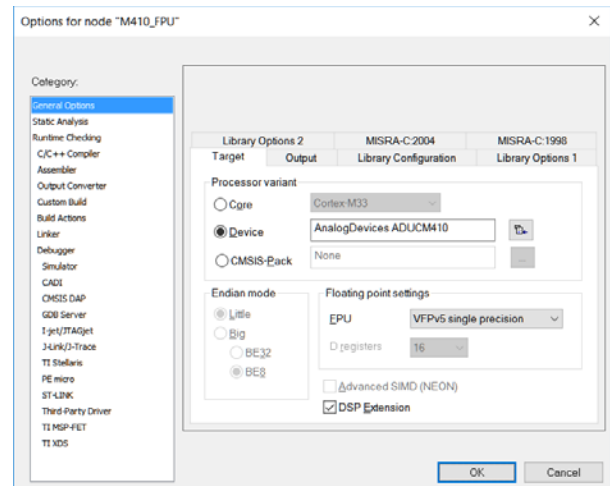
Options for node "M410_FPU"

×

Category:

General Options
Static Analysis
Runtime Checking
C/C++ Compiler
Assembler
Output Converter
Custom Build
Build Actions
Linker
Debugger
Simulator
CADI
CMSIS DAP
GDB Server
I-jet/JTAGjet
J-Link/J-Trace
TI Stellaris
PE micro
ST-LINK
Third-Party Driver
TI MSP-FET
TI XDS

Library Options 2
MISRA-C:2004
MISRA-C:1998
Target
Output
Library Configuration
Library Options 1

Processor variant

Core
Cortex-M33

Device
AnalogDevices ADUCM410

CMSIS-Pack
None

...

Endian mode
Little
Big
BE32
BE8

Floating point settings
FPU
VFPv5 single precision
D registers
16

Advanced SIMD (NEON)
DSP Extension

OK
Cancel